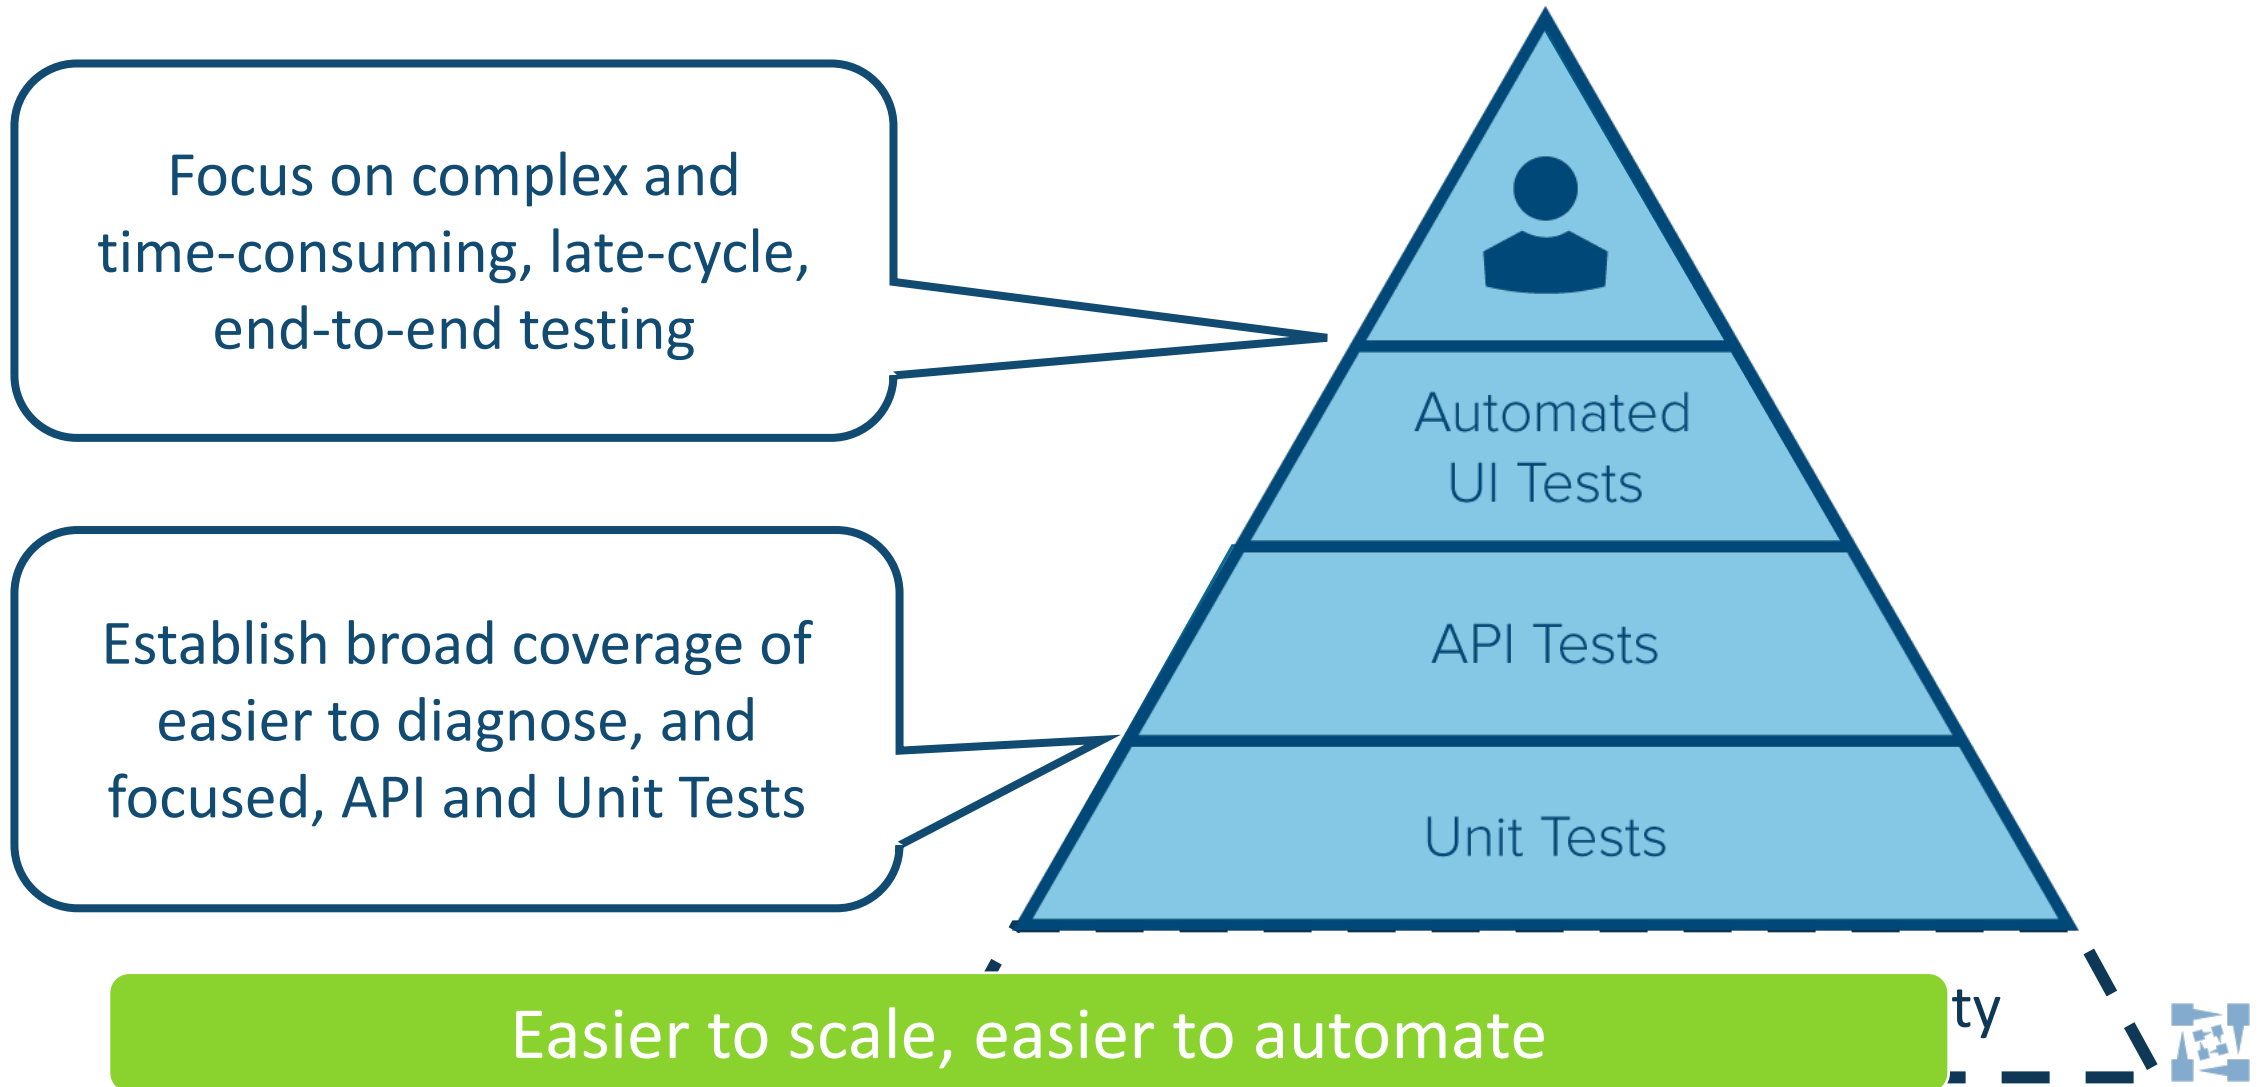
Focus on complex and time-consuming, late-cycle, end-to-end testing

Automated UI Tests

API Tests

Unit Tests

Establish broad coverage of easier to diagnose, and focused, API and Unit Tests

Easier to scale, easier to automate

ty